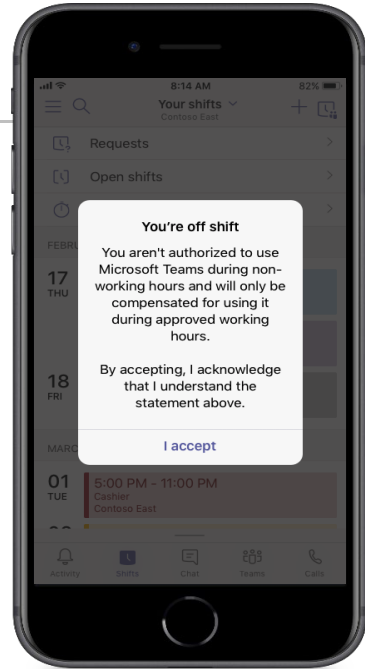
8:14 AM
82%
Your shifts
Contoso East

Requests

Open shifts

FEBRU

17
THU

18
FRI

MARC

01
TUE
5:00 PM - 11:00 PM
Cashier
Contoso East

You're off shift

You aren't authorized to use Microsoft Teams during non-working hours and will only be compensated for using it during approved working hours.

By accepting, I acknowledge that I understand the statement above.

I accept

Activity
Shifts
Chat
Teams
Calls